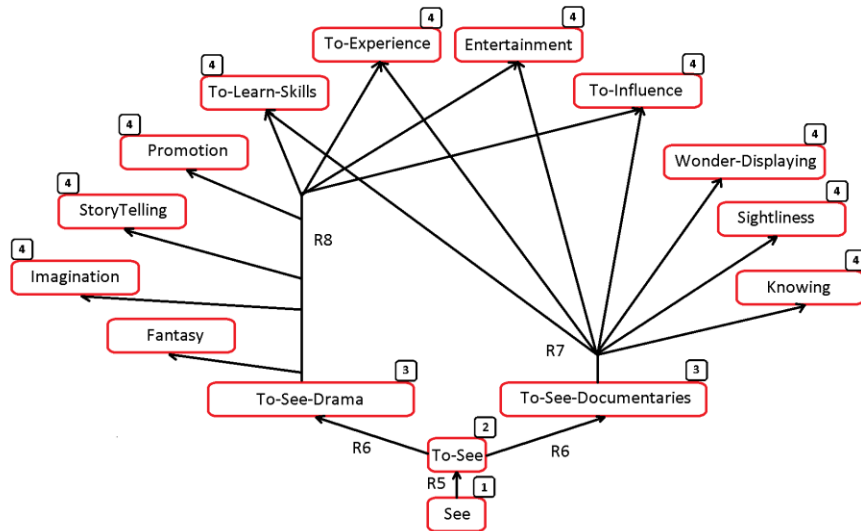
4
To-Experience
4
Entertainment
4
To-Learn-Skills
4
To-Influence
4
Promotion
4
Wonder-Displaying
4
StoryTelling
4
Sightliness
R8
4
Imagination
4
Knowing
Fantasy
R7
3
To-See-Drama
3
To-See-Documentaries
R6
2
To-See
R6
R5
1
See